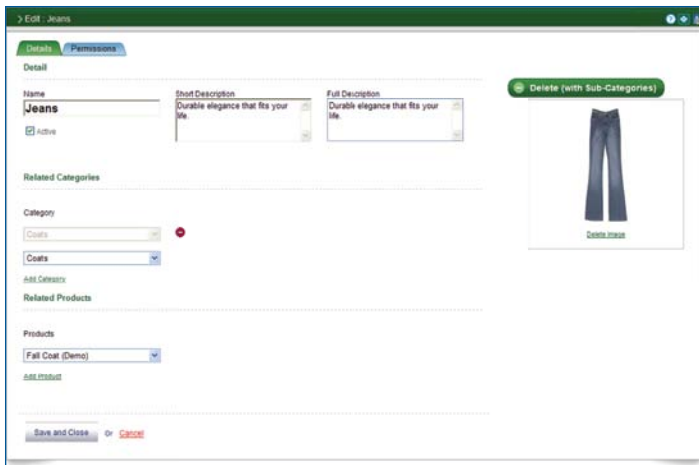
> Edit : Jeans

Details Permissions

Detail

Name
Jeans
Active

Short Description
Durable elegance that fits your life.

Full Description
Durable elegance that fits your life.

Delete (with Sub-Categories)

Delete Image

Related Categories

Category
Coats
Coats
Add Category

Related Products

Products
Fall Coat (Demo)
Add Product

Save and Close or Cancel